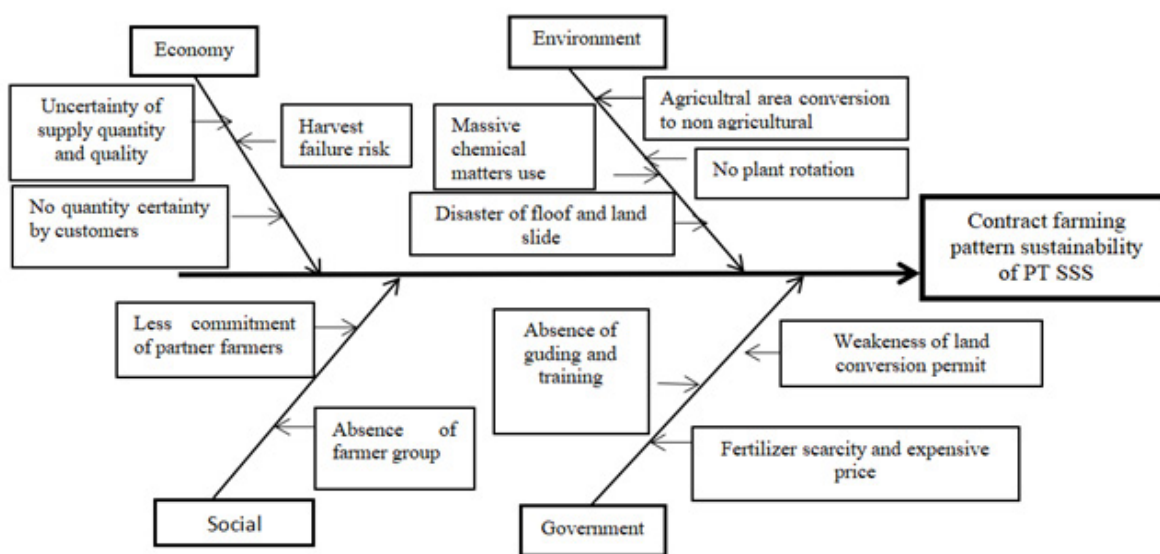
Economy

Uncertainty of supply quantity and quality

Harvest failure risk

No quantity certainty by customers

Environment

Agricultral area conversion to non agricultural

Massive chemical matters use

No plant rotation

Disaster of floof and land slide

Contract farming pattern sustainability of PT SSS

Less commitment of partner farmers

Absence of farmer group

Social

Absence of guding and training

Weakeness of land conversion permit

Fertilizer scarcity and expensive price

Government